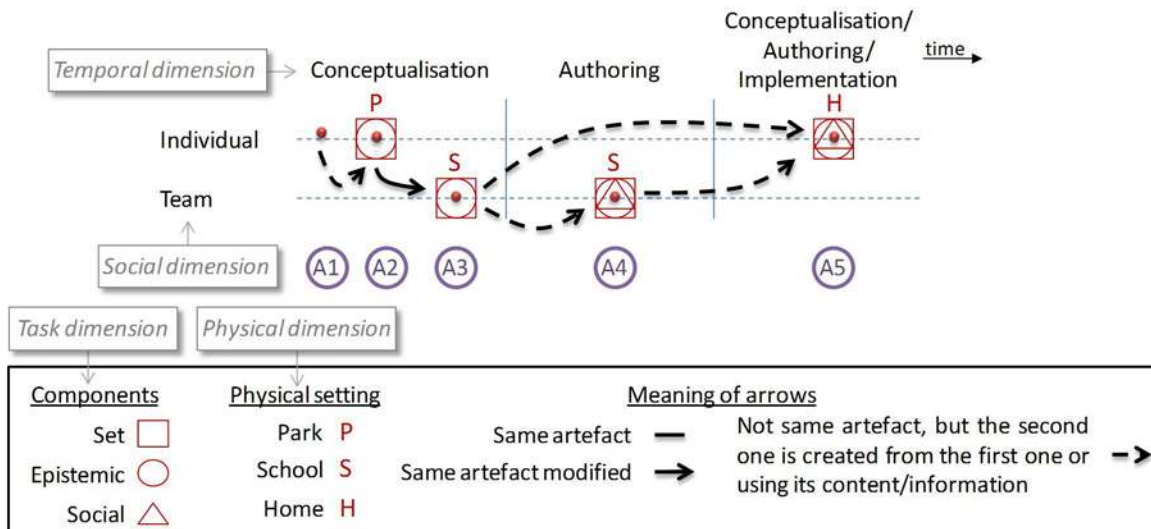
Temporal dimension

Conceptualisation

Authoring

Conceptualisation/ Authoring/ Implementation

time

P

S

S

H

Individual

Team

Social dimension

A1

A2

A3

A4

A5

Task dimension

Physical dimension

Components

Set

Epistemic

Social

Physical setting

Park P

School S

Home H

Meaning of arrows

Same artefact

Same artefact modified

Not same artefact, but the second one is created from the first one or using its content/information